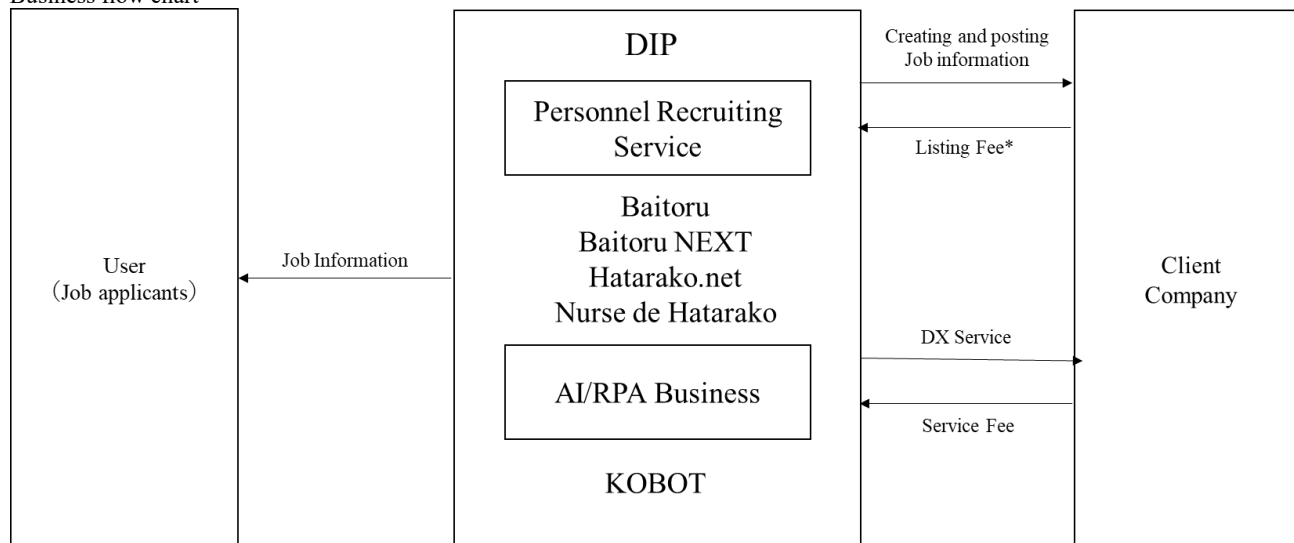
Business flow chart

User
(Job applicants)

Job Information

DIP

Personnel Recruiting Service

Baitoru
Baitoru NEXT
Hatarako.net
Nurse de Hatarako

AI/RPA Business

KOBOT

Creating and posting Job information

Listing Fee*

DX Service

Service Fee

Client Company